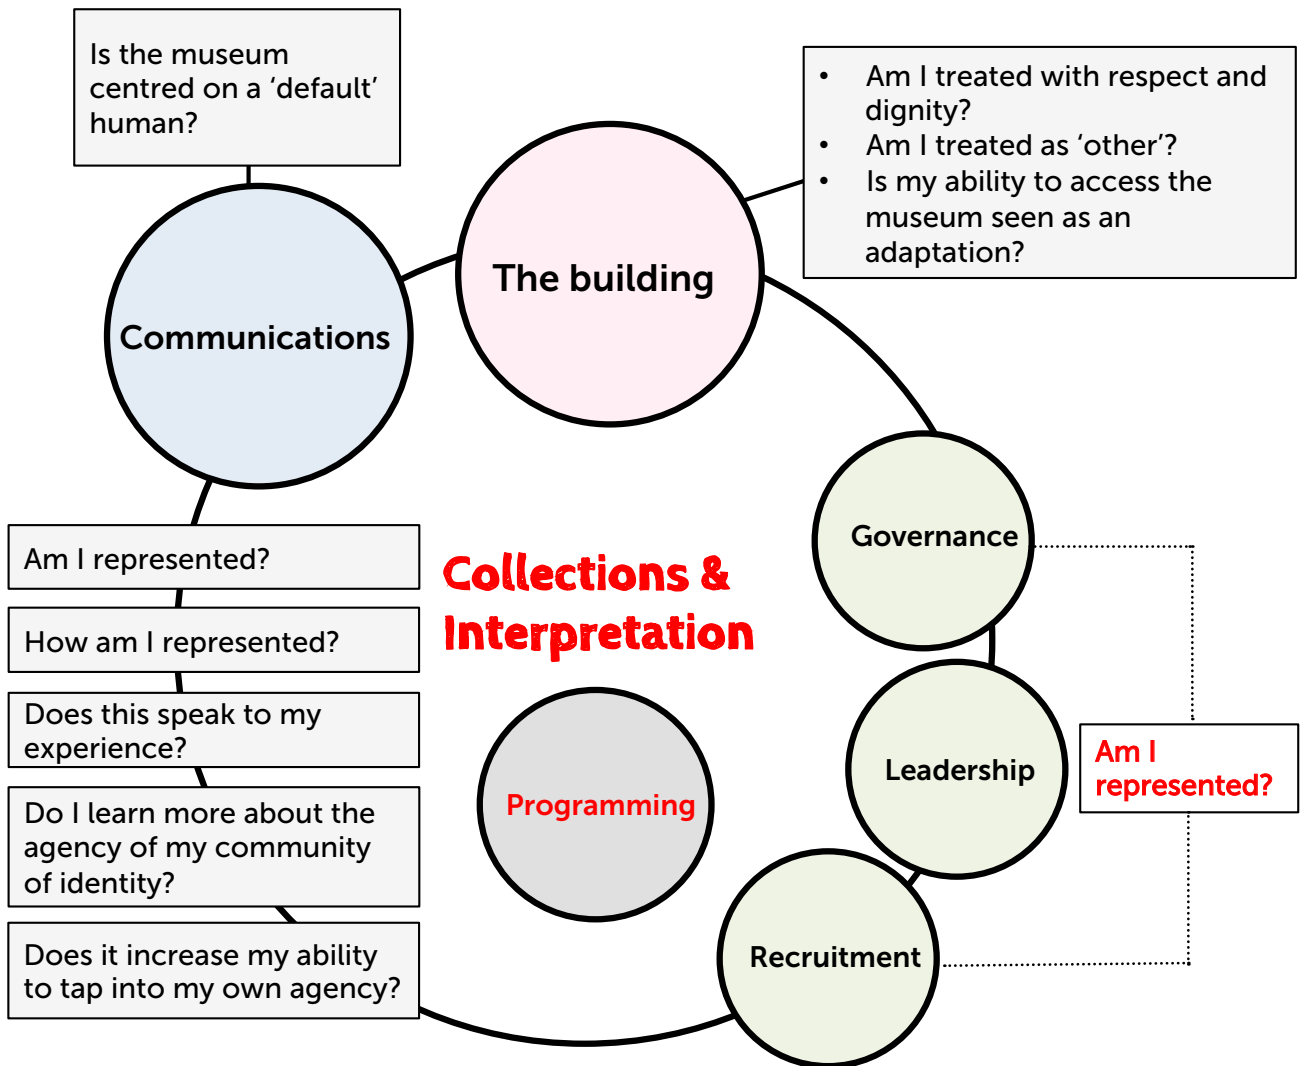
Is the museum centred on a 'default' human?

- Am I treated with respect and dignity?
- Am I treated as 'other'?
- Is my ability to access the museum seen as an adaptation?

Communications

The building

Governance

Am I represented?

How am I represented?

Does this speak to my experience?

Do I learn more about the agency of my community of identity?

Does it increase my ability to tap into my own agency?

Collections & Interpretation

Programming

Leadership

Am I represented?

Recruitment